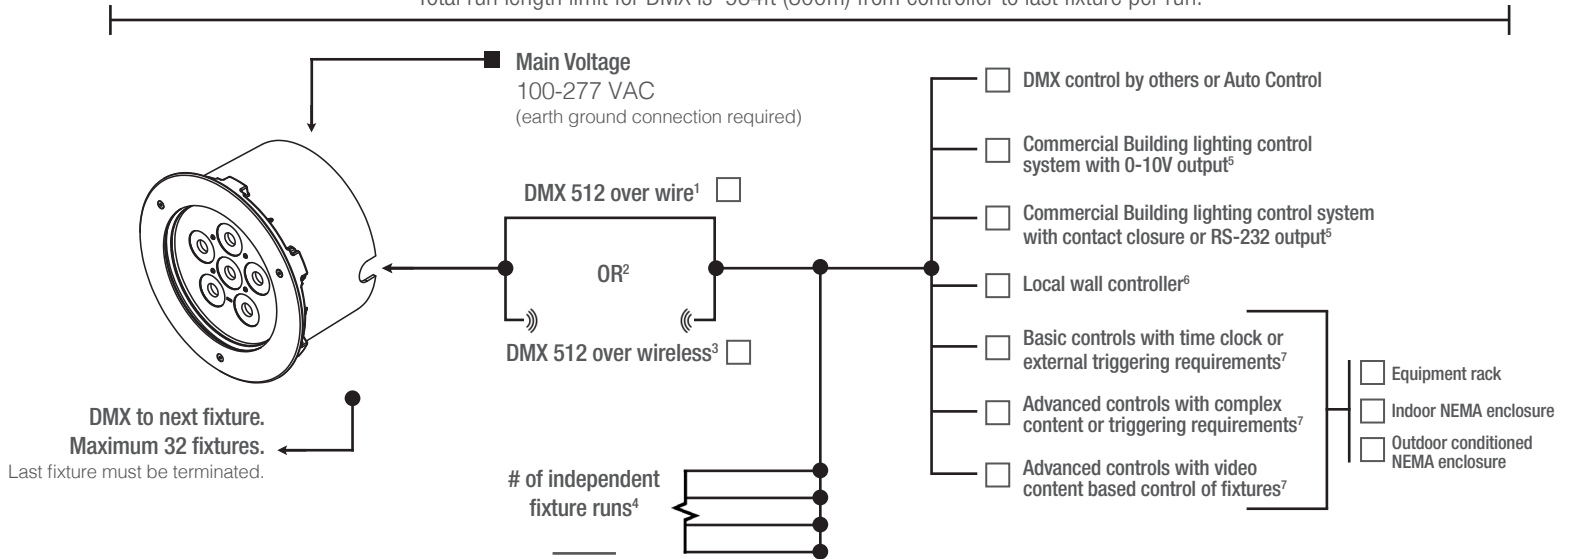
Total run length limit for DMX is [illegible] from controller to last fixture per run.

Main Voltage
100-277 VAC
(earth ground connection required)

DMX 512 over wire$^1$

OR$^2$

DMX 512 over wireless$^3$

DMX to next fixture.
Maximum 32 fixtures.
Last fixture must be terminated.

# of independent fixture runs$^4$

DMX control by others or Auto Control

Commercial Building lighting control system with 0-10V output$^5$

Commercial Building lighting control system with contact closure or RS-232 output$^5$

Local wall controller$^6$

Basic controls with time clock or external triggering requirements$^7$

Advanced controls with complex content or triggering requirements$^7$

Advanced controls with video content based control of fixtures$^7$

Equipment rack

Indoor NEMA enclosure

Outdoor conditioned NEMA enclosure